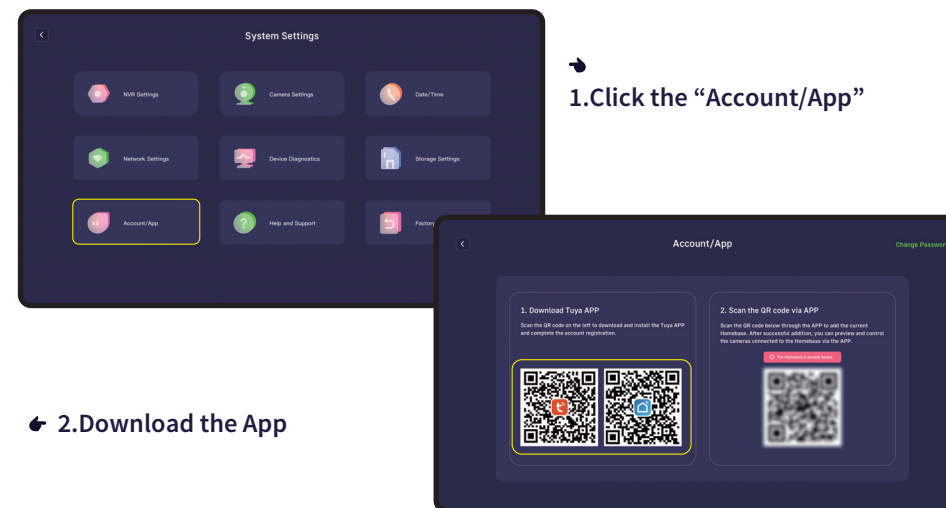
System Settings

NVR Settings

Camera Settings

Date/Time

Network Settings

Device Diagnostics

Storage Settings

Account/App

Help and Support

Factory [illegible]

1.Click the “Account/App”

Account/App

Change Passwor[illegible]

1. Download Tuya APP

Scan the QR code on the left to download and install the Tuya APP and complete the account registration.

2. Scan the QR code via APP

Scan the QR code below through the APP to add the current Homebase. After successful addition, you can preview and control the cameras connected to the Homebase via the APP.

The Homebase is already bound.

2.Download the App